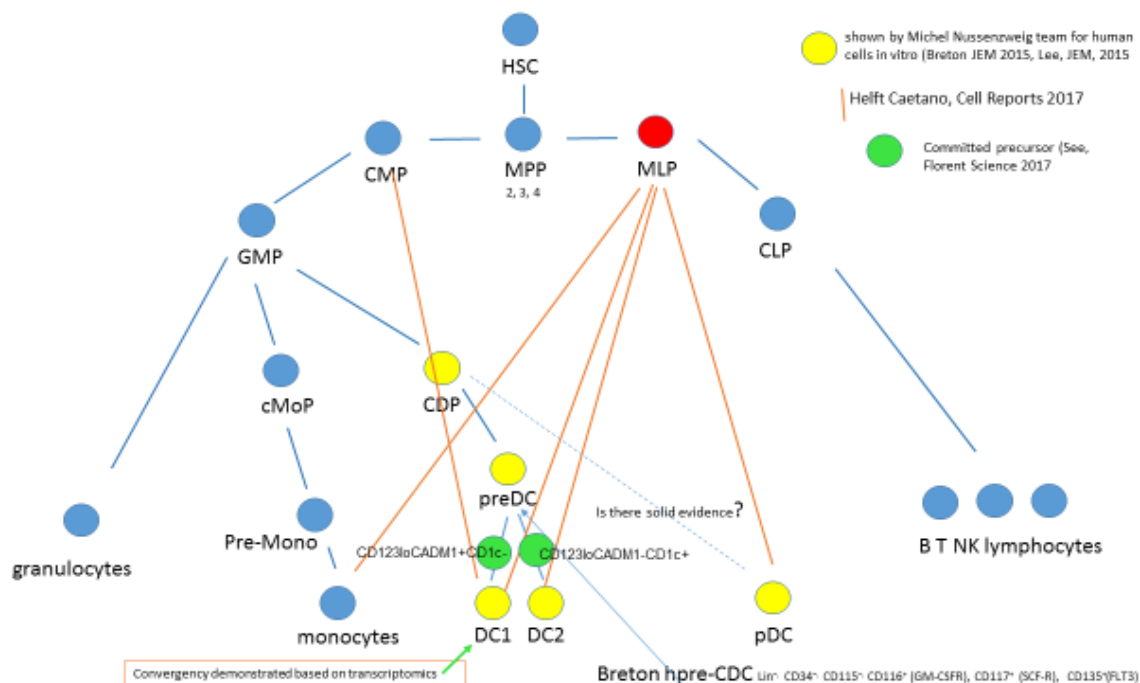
HSC

shown by Michel Nussenzweig team for human cells in vitro (Breton JEM 2015, Lee, JEM, 2015

Helft Caetano, Cell Reports 2017

Committed precursor (See, Florent Science 2017

CMP

MPP
2, 3, 4

MLP

GMP

CLP

cMoP

CDP

preDC

Is there solid evidence?

granulocytes

Pre-Mono

CD123loCADM1+CD1c-

CD123loCADM1-CD1c+

B T NK lymphocytes

monocytes

DC1

DC2

pDC

Convergency demonstrated based on transcriptomics

Breton hpre-CDC Lin⁻ CD34⁻ CD115⁻ CD116⁺ (GM-CSFR), CD117⁺ (SCF-R), CD135⁺(FLT3)